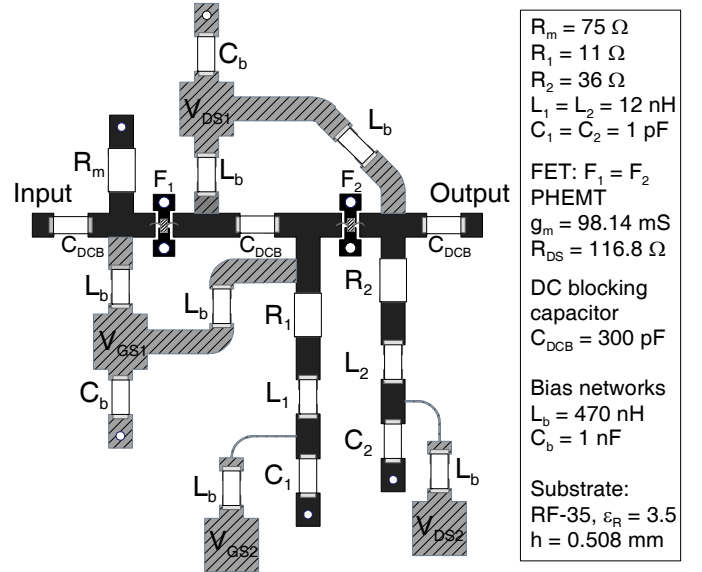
$C_b$

$V_{DS1}$

$L_b$

$R_m$

$F_1$

$L_b$

$F_2$

Input

Output

$C_{DCB}$

$C_{DCB}$

$C_{DCB}$

$L_b$

$L_b$

$R_2$

$R_1$

$V_{GS1}$

$L_2$

$C_b$

$L_1$

$C_2$

$L_b$

$C_1$

$L_b$

$V_{GS2}$

$V_{DS2}$

$R_m = 75\ \Omega$
$R_1 = 11\ \Omega$
$R_2 = 36\ \Omega$
$L_1 = L_2 = 12$ nH
$C_1 = C_2 = 1$ pF

FET: $F_1 = F_2$
PHEMT
$g_m = 98.14$ mS
$R_{DS} = 116.8\ \Omega$

DC blocking capacitor
$C_{DCB} = 300$ pF

Bias networks
$L_b = 470$ nH
$C_b = 1$ nF

Substrate:
RF-35, $\varepsilon_R = 3.5$
h = 0.508 mm